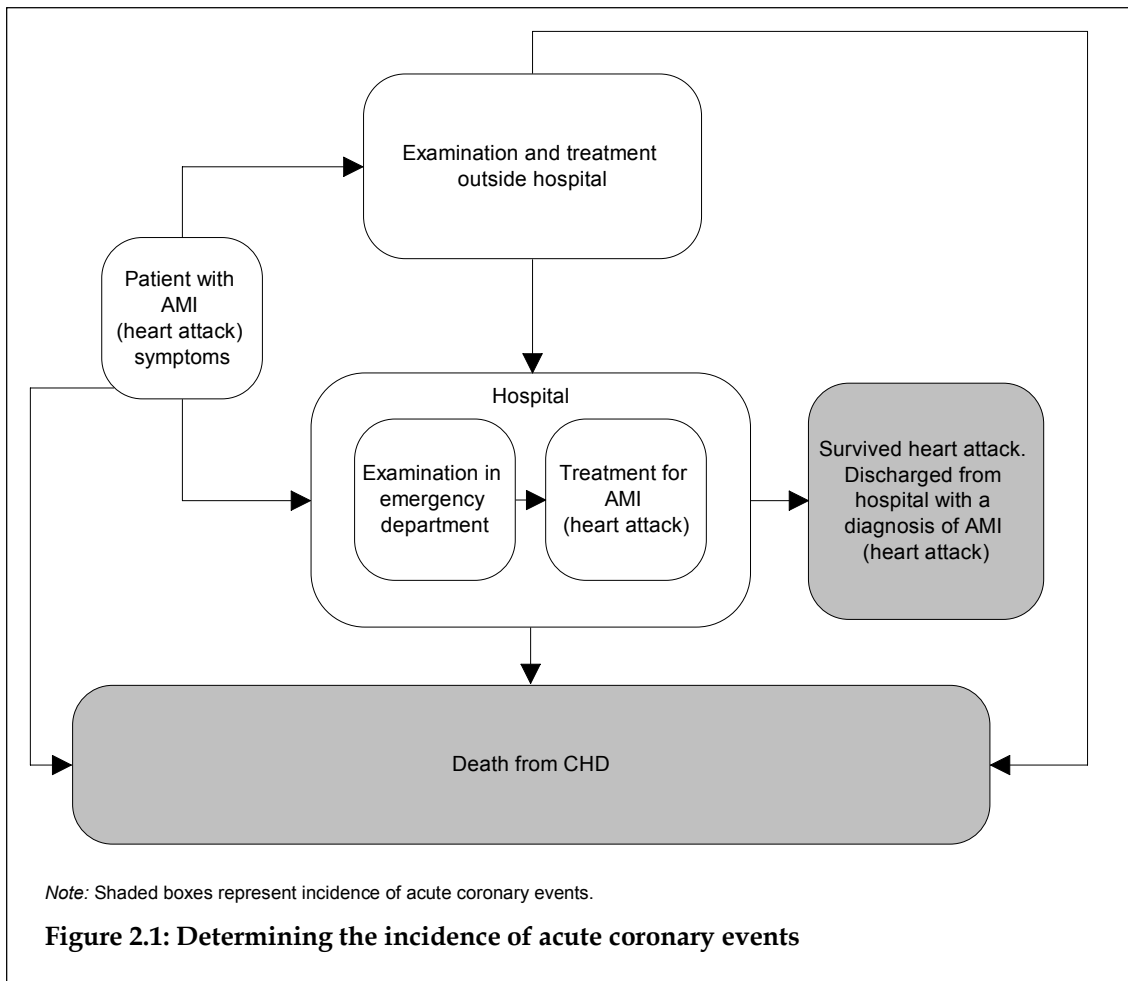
Examination and treatment outside hospital

Patient with AMI (heart attack) symptoms

Hospital

Examination in emergency department

Treatment for AMI (heart attack)

Survived heart attack. Discharged from hospital with a diagnosis of AMI (heart attack)

Death from CHD

*Note:* Shaded boxes represent incidence of acute coronary events.

**Figure 2.1: Determining the incidence of acute coronary events**